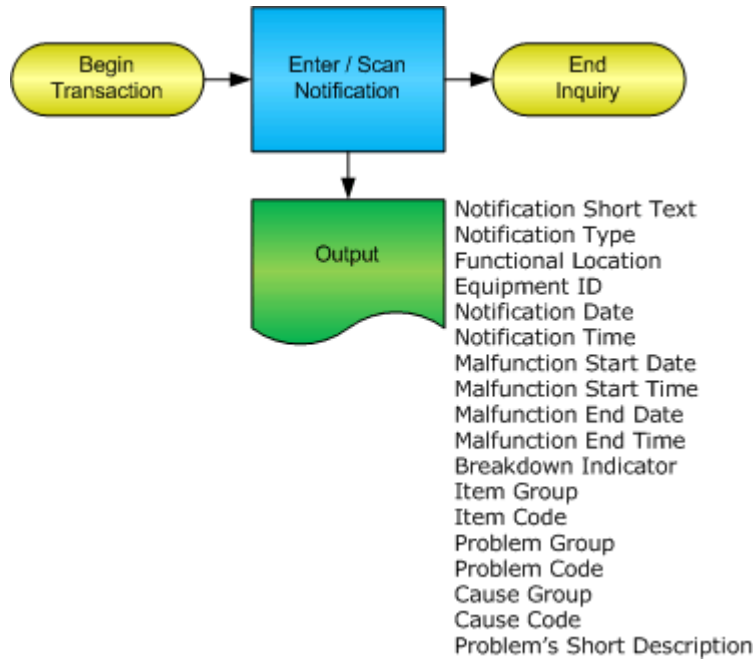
Begin Transaction

Enter / Scan Notification

End Inquiry

Output

Notification Short Text
Notification Type
Functional Location
Equipment ID
Notification Date
Notification Time
Malfunction Start Date
Malfunction Start Time
Malfunction End Date
Malfunction End Time
Breakdown Indicator
Item Group
Item Code
Problem Group
Problem Code
Cause Group
Cause Code
Problem's Short Description